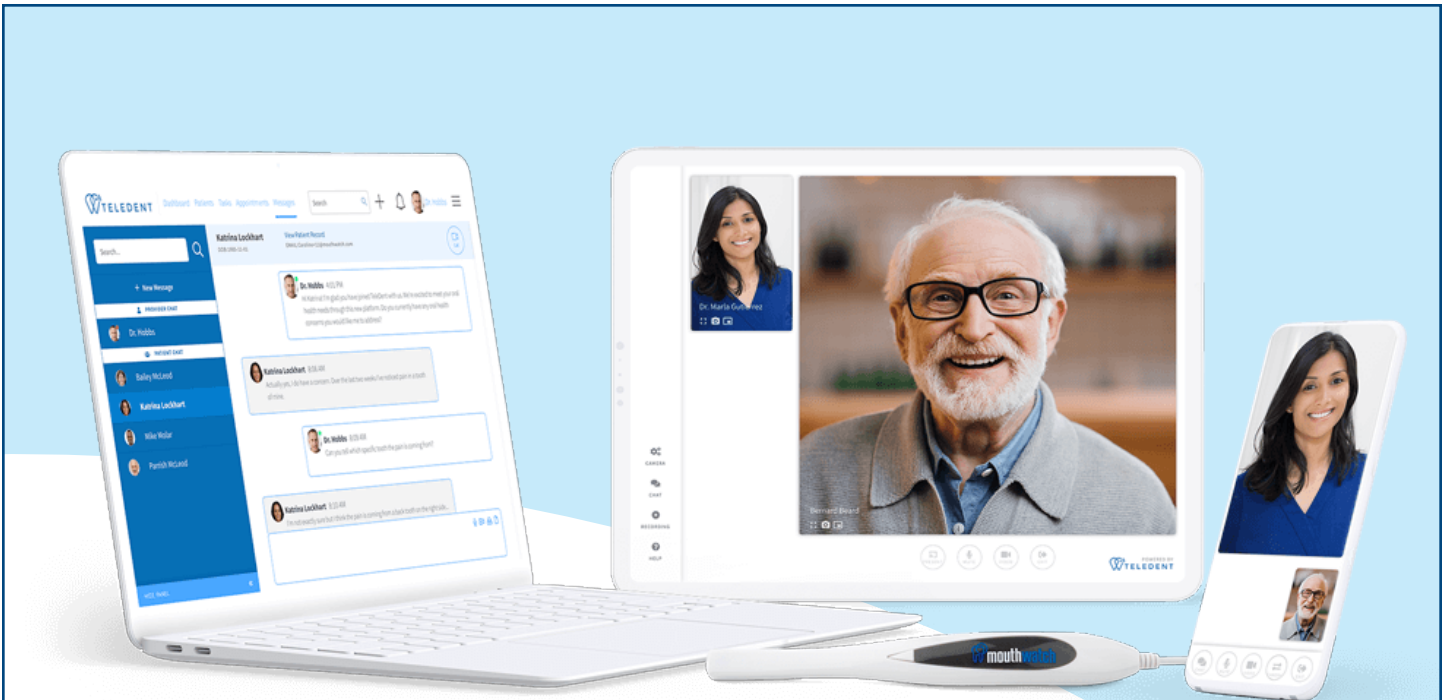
TELEDENT Dashboard Patients Tasks Appointments Messages Search Dr. Hobbs

Search...

+ New Message

PROVIDER CHAT

Dr. Hobbs

PATIENT CHAT

Bailey McLeod

Katrina Lockhart

Mike Wolar

Parrish McLeod

Katrina Lockhart

View Patient Record

Dr. Hobbs 4:01 PM

Hi Katrina! I'm glad you have joined TeleDent with us. We're excited to meet your oral health needs through this new platform. Do you currently have any oral health concerns you would like me to address?

Katrina Lockhart 8:08 AM

Actually yes, I do have a concern. Over the last two weeks I've noticed pain in a tooth.

Dr. Hobbs 8:08 AM

Can you tell which specific tooth the pain is coming from?

Katrina Lockhart 8:10 AM

I'm not exactly sure but I think the pain is coming from a back tooth on the right side.

Dr. Maria Gutierrez

CAMERA

CHAT

RECORDING

HELP

Bernard Beard

POWERED BY TELEDENT

mouthwatch